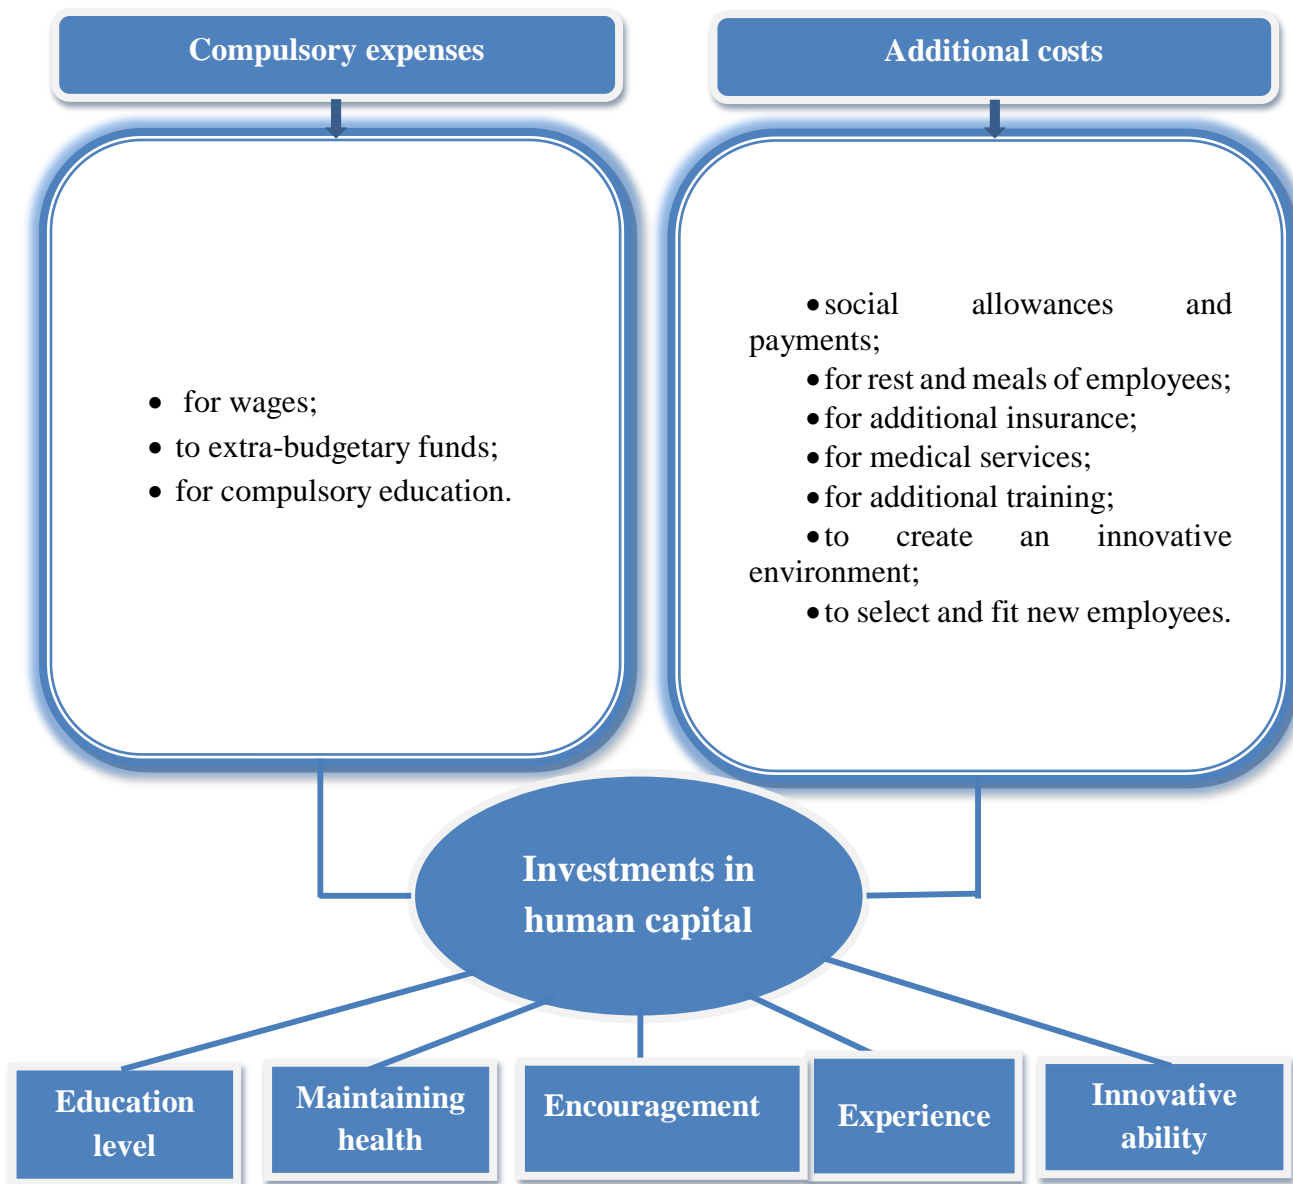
Compulsory expenses

Additional costs

- for wages;
- to extra-budgetary funds;
- for compulsory education.

- social allowances and payments;
- for rest and meals of employees;
- for additional insurance;
- for medical services;
- for additional training;
- to create an innovative environment;
- to select and fit new employees.

Investments in human capital

Education level

Maintaining health

Encouragement

Experience

Innovative ability